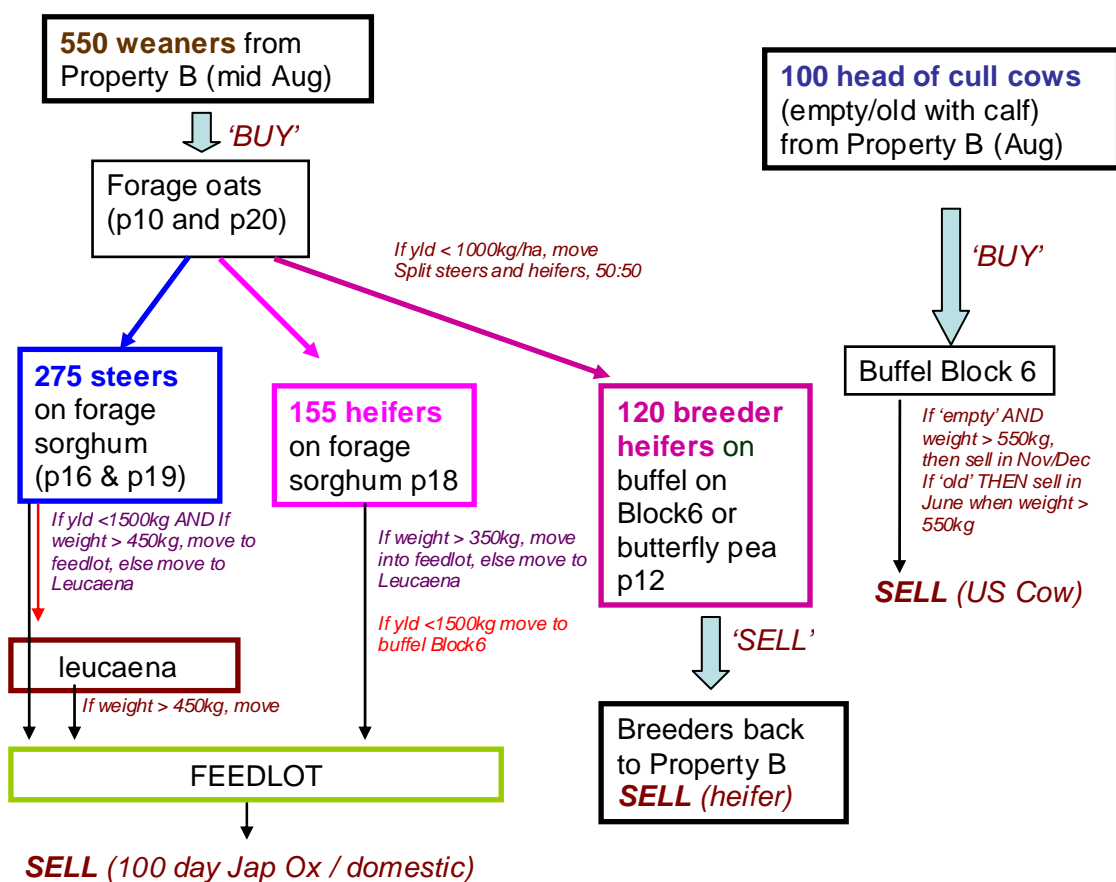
550 weaners from Property B (mid Aug)

'BUY'

Forage oats (p10 and p20)

If yld < 1000kg/ha, move
Split steers and heifers, 50:50

275 steers on forage sorghum (p16 & p19)

If yld <1500kg AND If weight > 450kg, move to feedlot, else move to Leucaena

155 heifers on forage sorghum p18

If weight > 350kg, move into feedlot, else move to Leucaena

If yld <1500kg move to buffel Block6

120 breeder heifers on buffel on Block6 or butterfly pea p12

'SELL'

Breeders back to Property B
SELL (heifer)

leucaena

If weight > 450kg, move

FEEDLOT

SELL (100 day Jap Ox / domestic)

100 head of cull cows (empty/old with calf) from Property B (Aug)

'BUY'

Buffel Block 6

If 'empty' AND weight > 550kg, then sell in Nov/Dec
If 'old' THEN sell in June when weight > 550kg

SELL (US Cow)